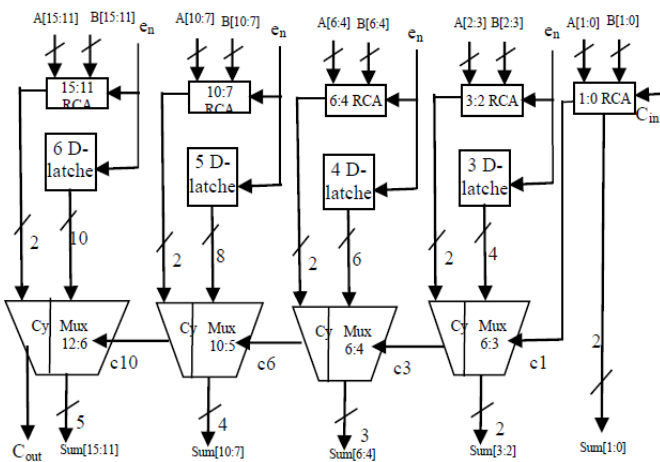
A[15:11] B[15:11] $e_n$
15:11 RCA
6 D-latche
2
10
Cy Mux 12:6
c10
$C_{out}$
5
Sum[15:11]

A[10:7] B[10:7] $e_n$
10:7 RCA
5 D-latche
2
8
Cy Mux 10:5
c6
4
Sum[10:7]

A[6:4] B[6:4] $e_n$
6:4 RCA
4 D-latche
2
6
Cy Mux 6:4
c3
3
Sum[6:4]

A[2:3] B[2:3] $e_n$
3:2 RCA
3 D-latche
2
4
Cy Mux 6:3
c1
2
Sum[3:2]

A[1:0] B[1:0]
1:0 RCA
$C_{in}$
2
Sum[1:0]